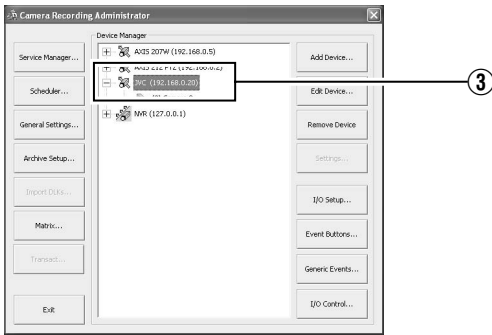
Camera Recording Administrator

Service Manager...

Scheduler...

General Settings...

Archive Setup...

Import Data...

Matrix...

Transact...

Exit

Device Manager

AXIS 207W (192.168.0.5)

AXIS 212 PTZ (192.168.0.2)

JVC (192.168.0.20)

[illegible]

NVR (127.0.0.1)

Add Device...

Edit Device...

Remove Device

Settings...

I/O Setup...

Event Buttons...

Generic Events...

I/O Control...

③